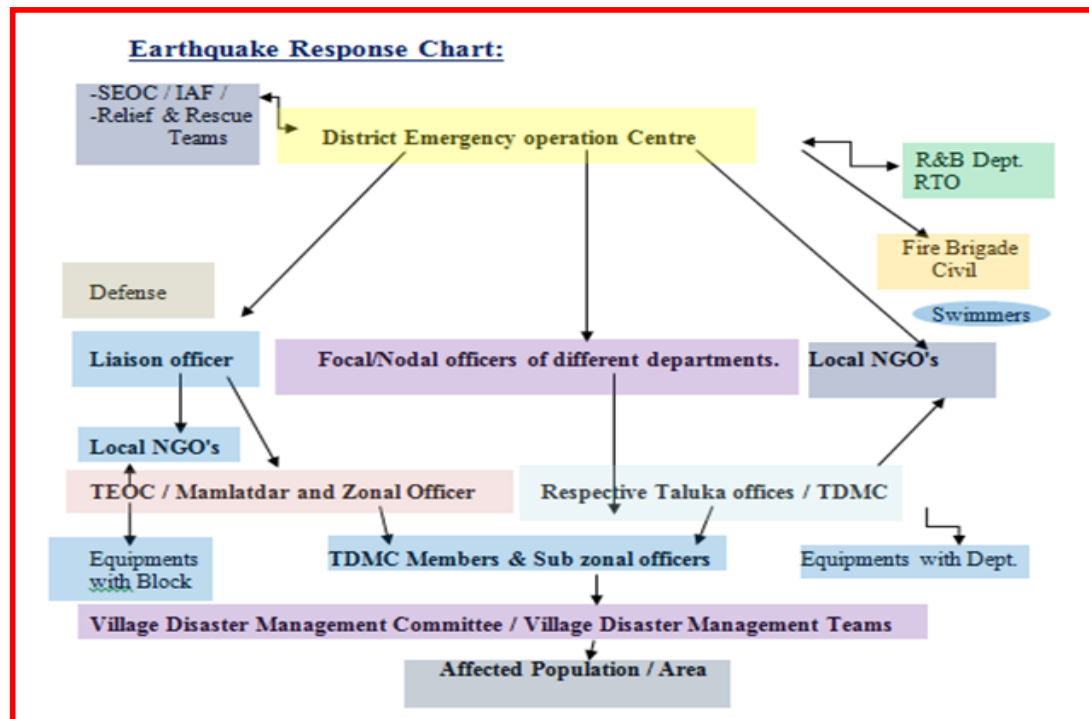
Earthquake Response Chart:

-SEOC / IAF /
-Relief & Rescue Teams

District Emergency operation Centre

R&B Dept.
RTO

Fire Brigade
Civil

Swimmers

Defense

Liaison officer

Focal/Nodal officers of different departments.

Local NGO's

Local NGO's

TEOC / Mamlatdar and Zonal Officer

Respective Taluka offices / TDMC

Equipments with Block

TDMC Members & Sub zonal officers

Equipments with Dept.

Village Disaster Management Committee / Village Disaster Management Teams

Affected Population / Area